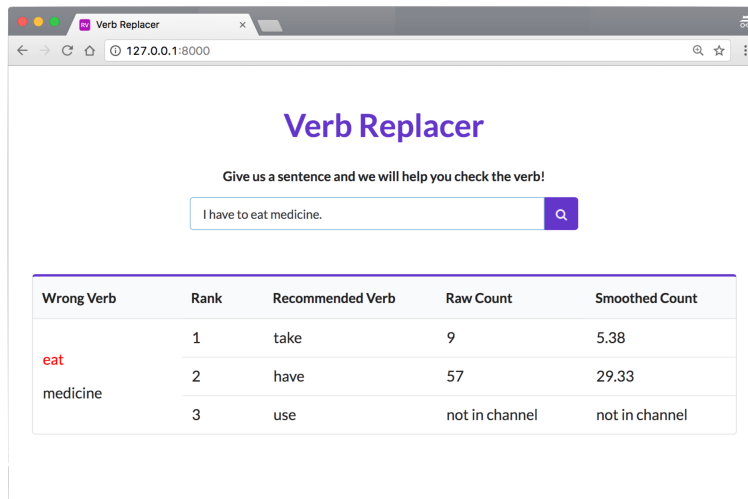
Verb Replacer

127.0.0.1:8000

Verb Replacer

Give us a sentence and we will help you check the verb!

I have to eat medicine.

| Wrong Verb | Rank | Recommended Verb | Raw Count | Smoothed Count |
|---|---|---|---|---|
| eat medicine | 1 | take | 9 | 5.38 |
| | 2 | have | 57 | 29.33 |
| | 3 | use | not in channel | not in channel |